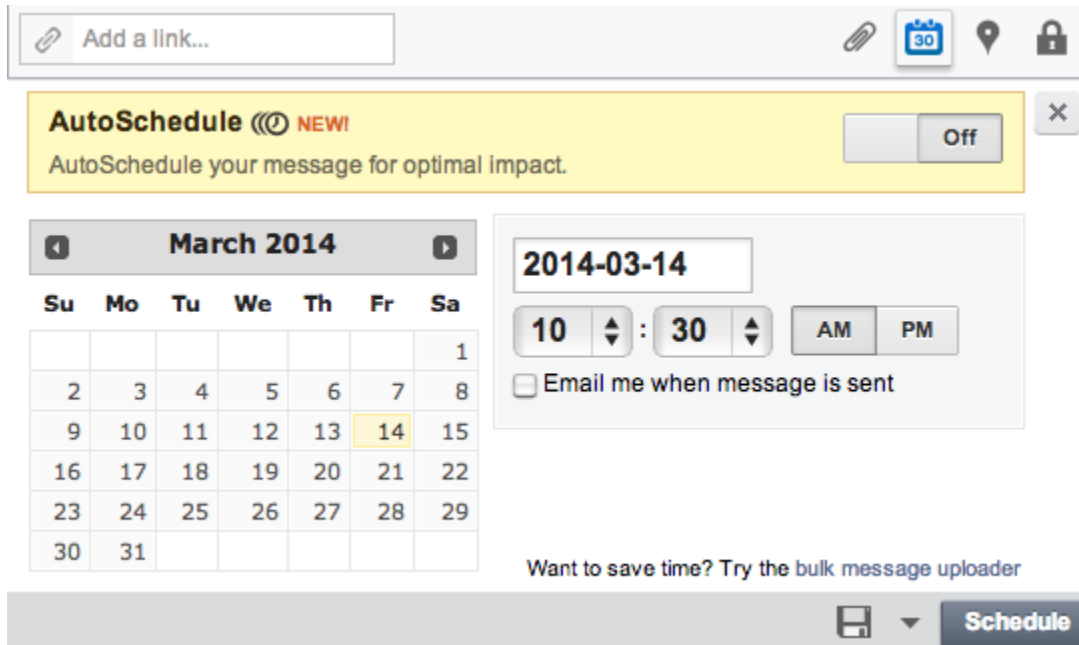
Add a link...

30

AutoSchedule NEW!

AutoSchedule your message for optimal impact.

Off

×

March 2014

| Su | Mo | Tu | We | Th | Fr | Sa |
|---|---|---|---|---|---|---|
| | | | | | | 1 |
| 2 | 3 | 4 | 5 | 6 | 7 | 8 |
| 9 | 10 | 11 | 12 | 13 | 14 | 15 |
| 16 | 17 | 18 | 19 | 20 | 21 | 22 |
| 23 | 24 | 25 | 26 | 27 | 28 | 29 |
| 30 | 31 | | | | | |

2014-03-14

10 : 30 AM PM

Email me when message is sent

Want to save time? Try the bulk message uploader

Schedule